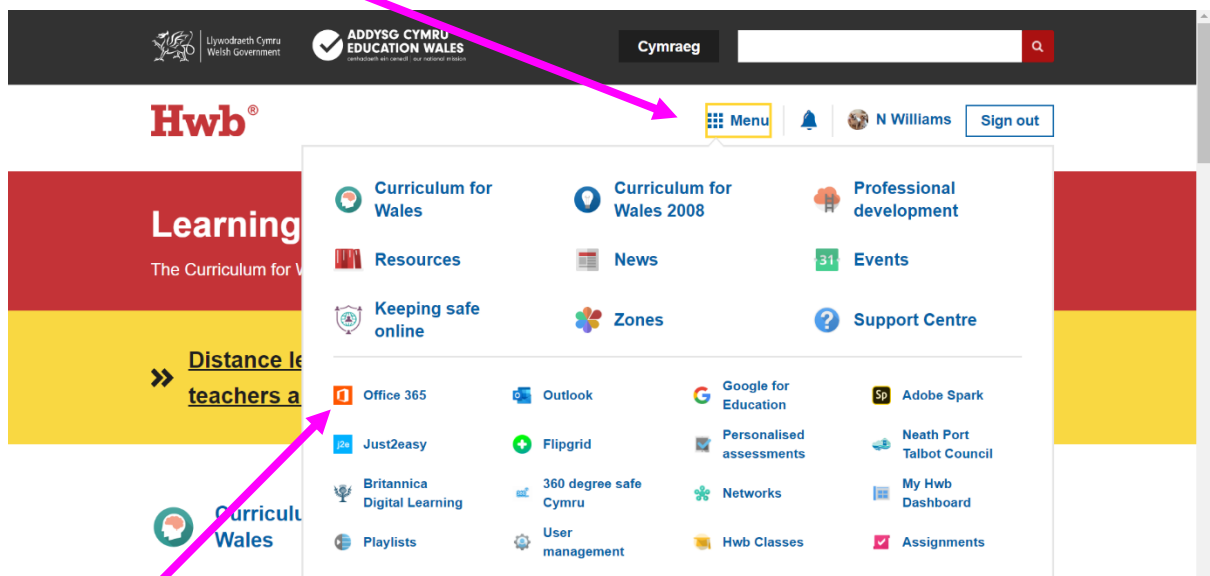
Llywodraeth Cymru
Welsh Government

ADDYSG CYMRU
EDUCATION WALES
cenhadaeth ein cenedl | our national mission

Cymraeg

Hwb®

Menu

N Williams

Sign out

Learning

The Curriculum for W

Distance le
teachers a

Curriculu
Wales

Curriculum for Wales

Curriculum for Wales 2008

Professional development

Resources

News

31

Events

Keeping safe online

Zones

Support Centre

Office 365

Outlook

Google for Education

Adobe Spark

Just2easy

Flipgrid

Personalised assessments

Neath Port Talbot Council

Britannica Digital Learning

360 degree safe Cymru

Networks

My Hwb Dashboard

Playlists

User management

Hwb Classes

Assignments